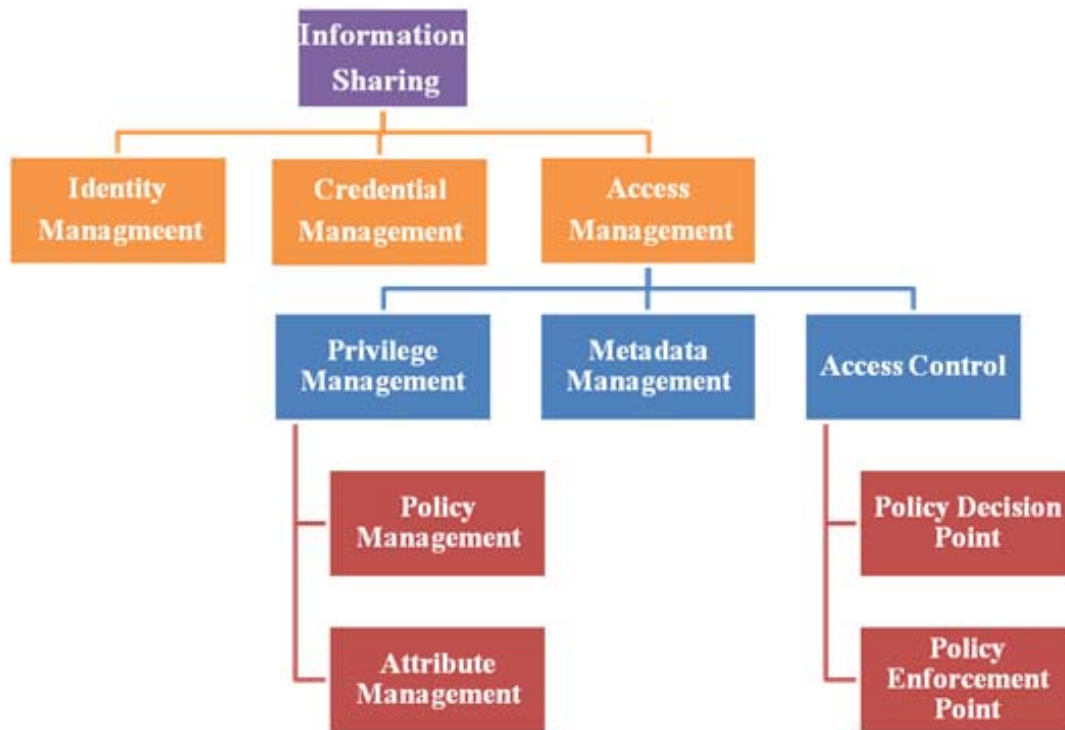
Information Sharing

Identity Managmeent

Credential Management

Access Management

Privilege Management

Metadata Management

Access Control

Policy Management

Attribute Management

Policy Decision Point

Policy Enforcement Point